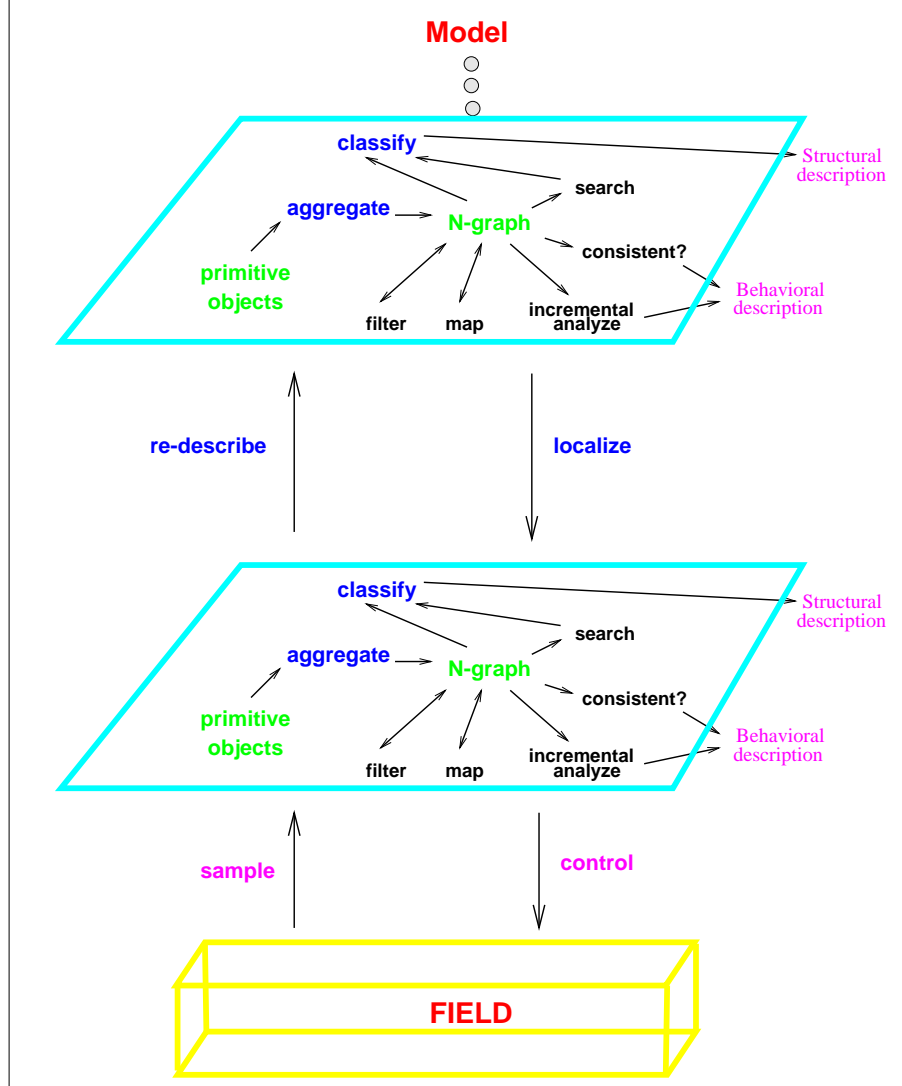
Model

classify
search
aggregate
N-graph
consistent?
primitive objects
filter
map
incremental analyze
Structural description
Behavioral description

re-describe
localize

classify
search
aggregate
N-graph
consistent?
primitive objects
filter
map
incremental analyze
Structural description
Behavioral description

sample
control

FIELD